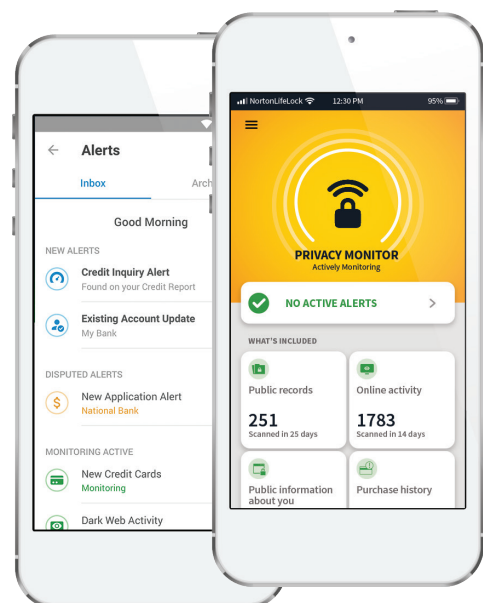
Alerts

Inbox

Arch

Good Morning

NEW ALERTS

Credit Inquiry Alert
Found on your Credit Report

Existing Account Update
My Bank

DISPUTED ALERTS

New Application Alert
National Bank

MONITORING ACTIVE

New Credit Cards
Monitoring

Dark Web Activity

NortonLifeLock 12:30 PM 95%

PRIVACY MONITOR
Actively Monitoring

NO ACTIVE ALERTS

WHAT'S INCLUDED

Public records
251
Scanned in 25 days

Online activity
1783
Scanned in 14 days

Public information about you

Purchase history